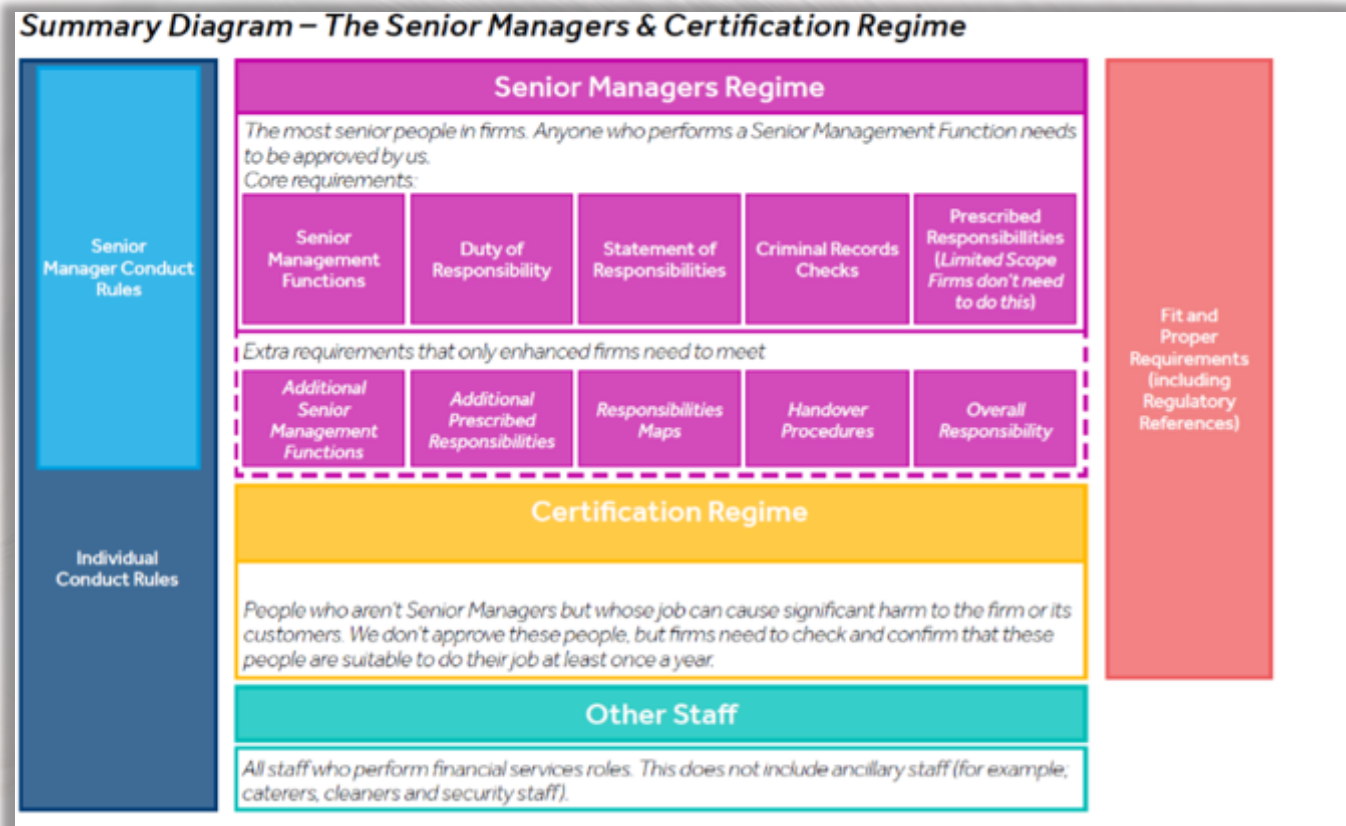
Summary Diagram – The Senior Managers & Certification Regime

Senior Manager Conduct Rules

Individual Conduct Rules

Senior Managers Regime

The most senior people in firms. Anyone who performs a Senior Management Function needs to be approved by us.
Core requirements:

Senior Management Functions

Duty of Responsibility

Statement of Responsibilities

Criminal Records Checks

Prescribed Responsibillities (Limited Scope Firms don't need to do this)

Extra requirements that only enhanced firms need to meet

Additional Senior Management Functions

Additional Prescribed Responsibilities

Responsibilities Maps

Handover Procedures

Overall Responsibility

Certification Regime

People who aren't Senior Managers but whose job can cause significant harm to the firm or its customers. We don't approve these people, but firms need to check and confirm that these people are suitable to do their job at least once a year.

Other Staff

All staff who perform financial services roles. This does not include ancillary staff (for example; caterers, cleaners and security staff).

Fit and Proper Requirements (including Regulatory References)